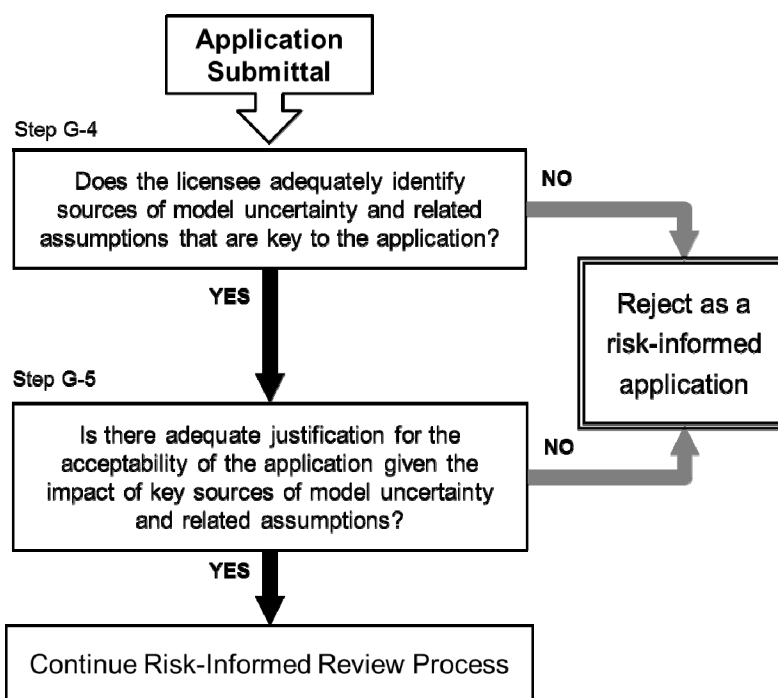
Application Submittal

Step G-4

Does the licensee adequately identify sources of model uncertainty and related assumptions that are key to the application?

NO

Reject as a risk-informed application

YES

Step G-5

Is there adequate justification for the acceptability of the application given the impact of key sources of model uncertainty and related assumptions?

NO

YES

Continue Risk-Informed Review Process